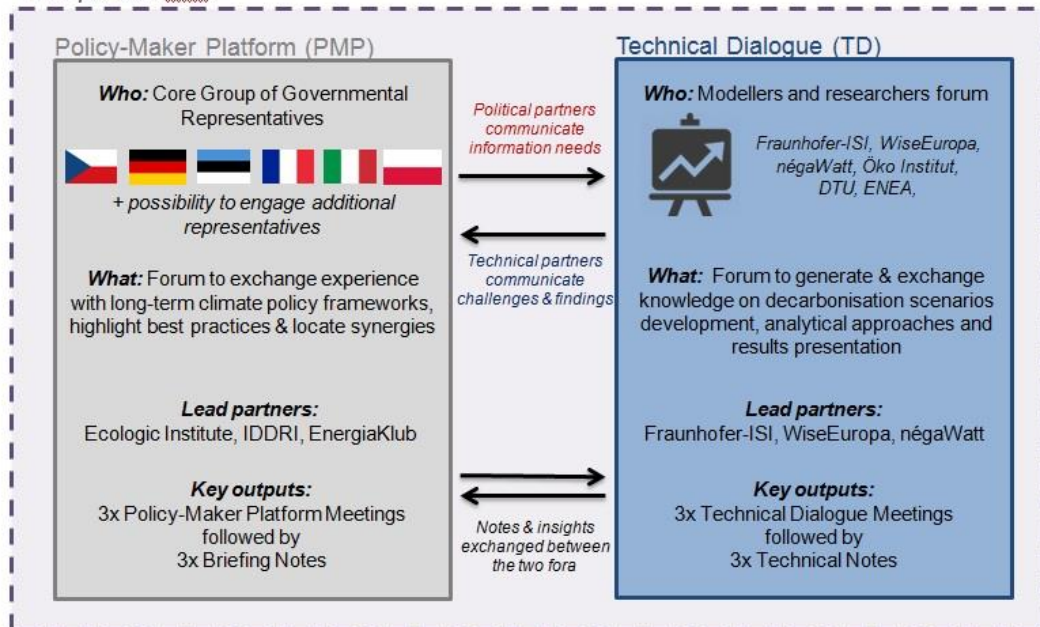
Policy-Maker Platform (PMP)

**Who:** Core Group of Governmental Representatives

+ possibility to engage additional representatives

**What:** Forum to exchange experience with long-term climate policy frameworks, highlight best practices & locate synergies

**Lead partners:**
Ecologic Institute, IDDRI, EnergiaKlub

**Key outputs:**
3x Policy-Maker Platform Meetings followed by 3x Briefing Notes

Political partners communicate information needs

Technical partners communicate challenges & findings

Notes & insights exchanged between the two fora

Technical Dialogue (TD)

**Who:** Modellers and researchers forum

Fraunhofer-ISI, WiseEuropa, négaWatt, Öko Institut, DTU, ENEA,

**What:** Forum to generate & exchange knowledge on decarbonisation scenarios development, analytical approaches and results presentation

**Lead partners:**
Fraunhofer-ISI, WiseEuropa, négaWatt

**Key outputs:**
3x Technical Dialogue Meetings followed by 3x Technical Notes